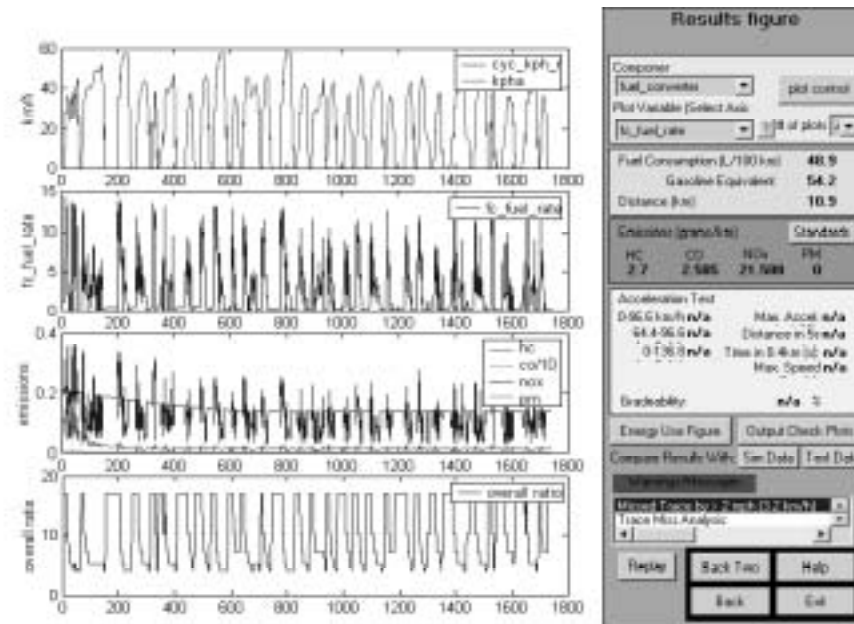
km/h

60
40
20
0

cyc_kph_r
kpha

0 200 400 600 800 1000 1200 1400 1600 1800

fc_fuel_rate

15
10
5
0

fc_fuel_rate

0 200 400 600 800 1000 1200 1400 1600 1800

emissions

0.4
0.2
0

hc
co/10
nox
pm

0 200 400 600 800 1000 1200 1400 1600 1800

overall ratio

20
10
0

overall ratio

0 200 400 600 800 1000 1200 1400 1600 1800

Results figure

Component
fuel_converter
plot control
Plot Variable (Select Axis
fc_fuel_rate
# of plots 4

Fuel Consumption (L/100 km) 48.9
Gasoline Equivalent 54.2
Distance (km) 10.9

Emissions (grams/km) Standards
HC CO NOx PM
2.7 2.585 21.588 0

Acceleration Test
0-96.6 km/h n/a
64.4-96.6 n/a
0-136.8 n/a
Max. Accel. n/a
Distance in 5s n/a
Time in 0.4km (s) n/a
Max. Speed n/a
Gradeability n/a %

Energy Use Figure
Output Check Plots
Compare Results With: Sim Data Test Data
Warnings/Messages
Missed Trace by > 2 mph (3.2 km/h)
Trace Miss Analysis

Replay
Back Two
Help
Back
Exit